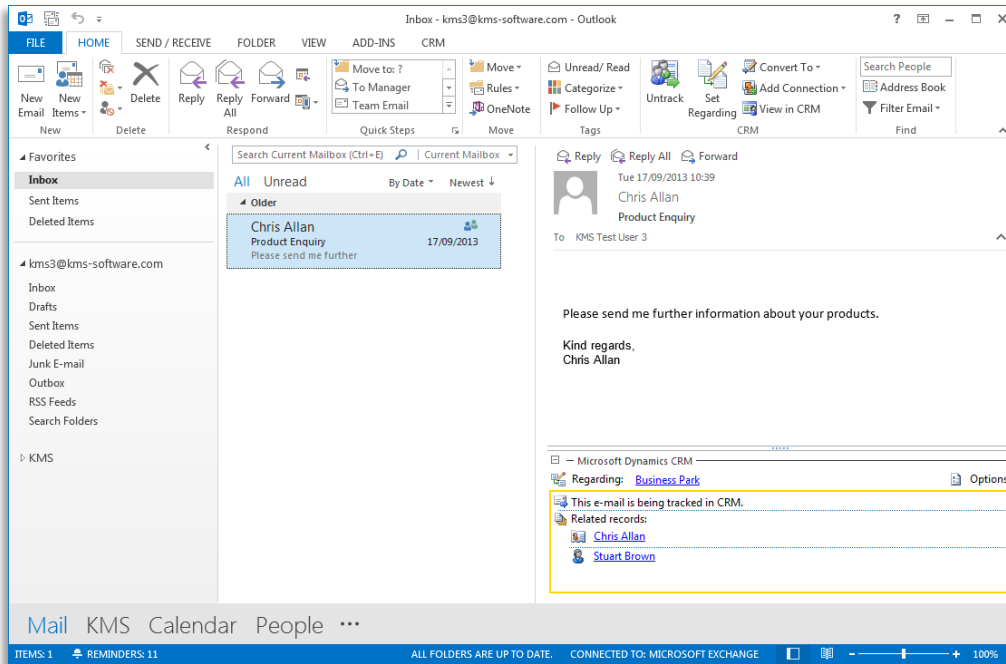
Inbox - kms3@kms-software.com - Outlook

FILE HOME SEND / RECEIVE FOLDER VIEW ADD-INS CRM

New Email New Items New
Delete Delete
Reply Reply All Forward Respond
Move to: ? To Manager Team Email Quick Steps
Move Rules OneNote Move
Unread/ Read Categorize Follow Up Tags
Untrack Set Regarding Convert To Add Connection View in CRM CRM
Search People Address Book Filter Email Find

Favorites
Inbox
Sent Items
Deleted Items

kms3@kms-software.com
Inbox
Drafts
Sent Items
Deleted Items
Junk E-mail
Outbox
RSS Feeds
Search Folders

KMS

Search Current Mailbox (Ctrl+E) Current Mailbox
All Unread By Date Newest
Older
Chris Allan
Product Enquiry 17/09/2013
Please send me further

Reply Reply All Forward
Tue 17/09/2013 10:39
Chris Allan
Product Enquiry
To KMS Test User 3

Please send me further information about your products.

Kind regards,
Chris Allan

Microsoft Dynamics CRM
Regarding: Business Park Options
This e-mail is being tracked in CRM.
Related records:
Chris Allan
Stuart Brown

Mail KMS Calendar People ...

ITEMS: 1 REMINDERS: 11 ALL FOLDERS ARE UP TO DATE. CONNECTED TO: MICROSOFT EXCHANGE 100%